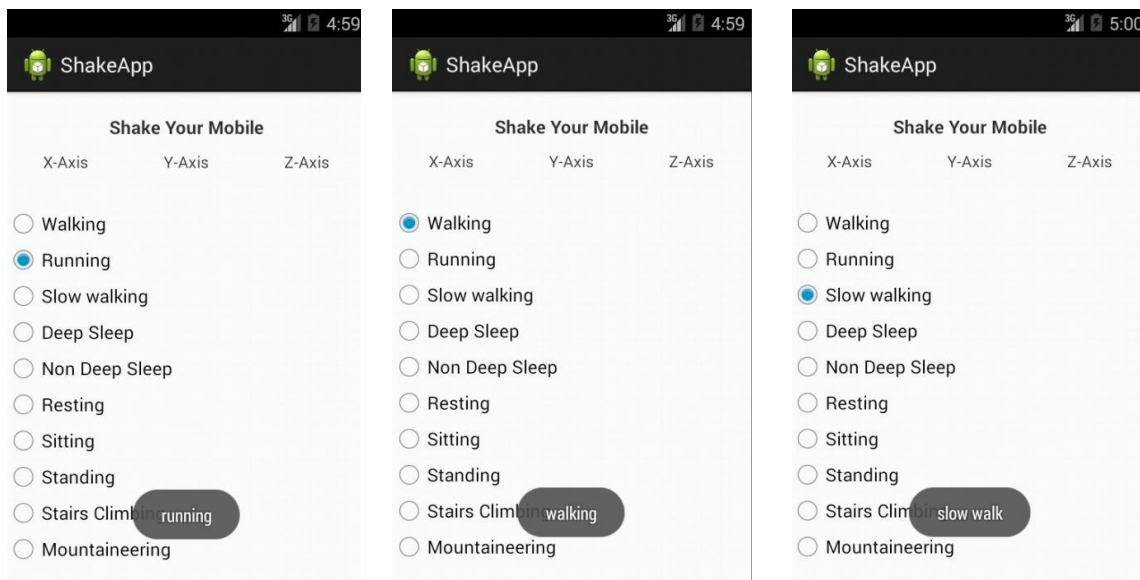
3G 4:59

ShakeApp

Shake Your Mobile

X-Axis Y-Axis Z-Axis

Walking
Running
Slow walking
Deep Sleep
Non Deep Sleep
Resting
Sitting
Standing
Stairs Climb
running
Mountaineering

3G 4:59

ShakeApp

Shake Your Mobile

X-Axis Y-Axis Z-Axis

Walking
Running
Slow walking
Deep Sleep
Non Deep Sleep
Resting
Sitting
Standing
Stairs Climb
walking
Mountaineering

3G 5:00

ShakeApp

Shake Your Mobile

X-Axis Y-Axis Z-Axis

Walking
Running
Slow walking
Deep Sleep
Non Deep Sleep
Resting
Sitting
Standing
Stairs Clim
slow walk
Mountaineering